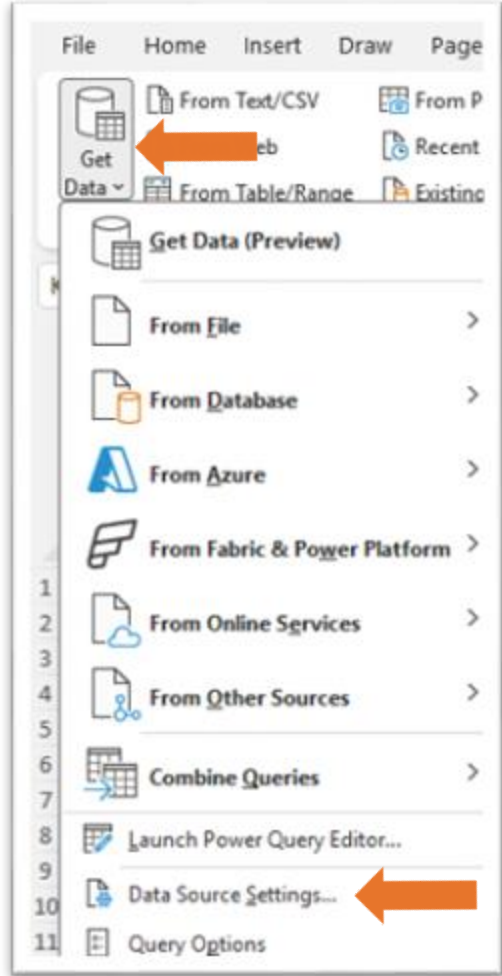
File Home Insert Draw Page

Get Data

From Text/CSV
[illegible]eb
From Table/Range

From P
Recent
Existing

Get Data (Preview)

From File

From Database

From Azure

From Fabric & Power Platform

From Online Services

From Other Sources

Combine Queries

Launch Power Query Editor...

Data Source Settings...

Query Options

1
2
3
4
5
6
7
8
9
10
11